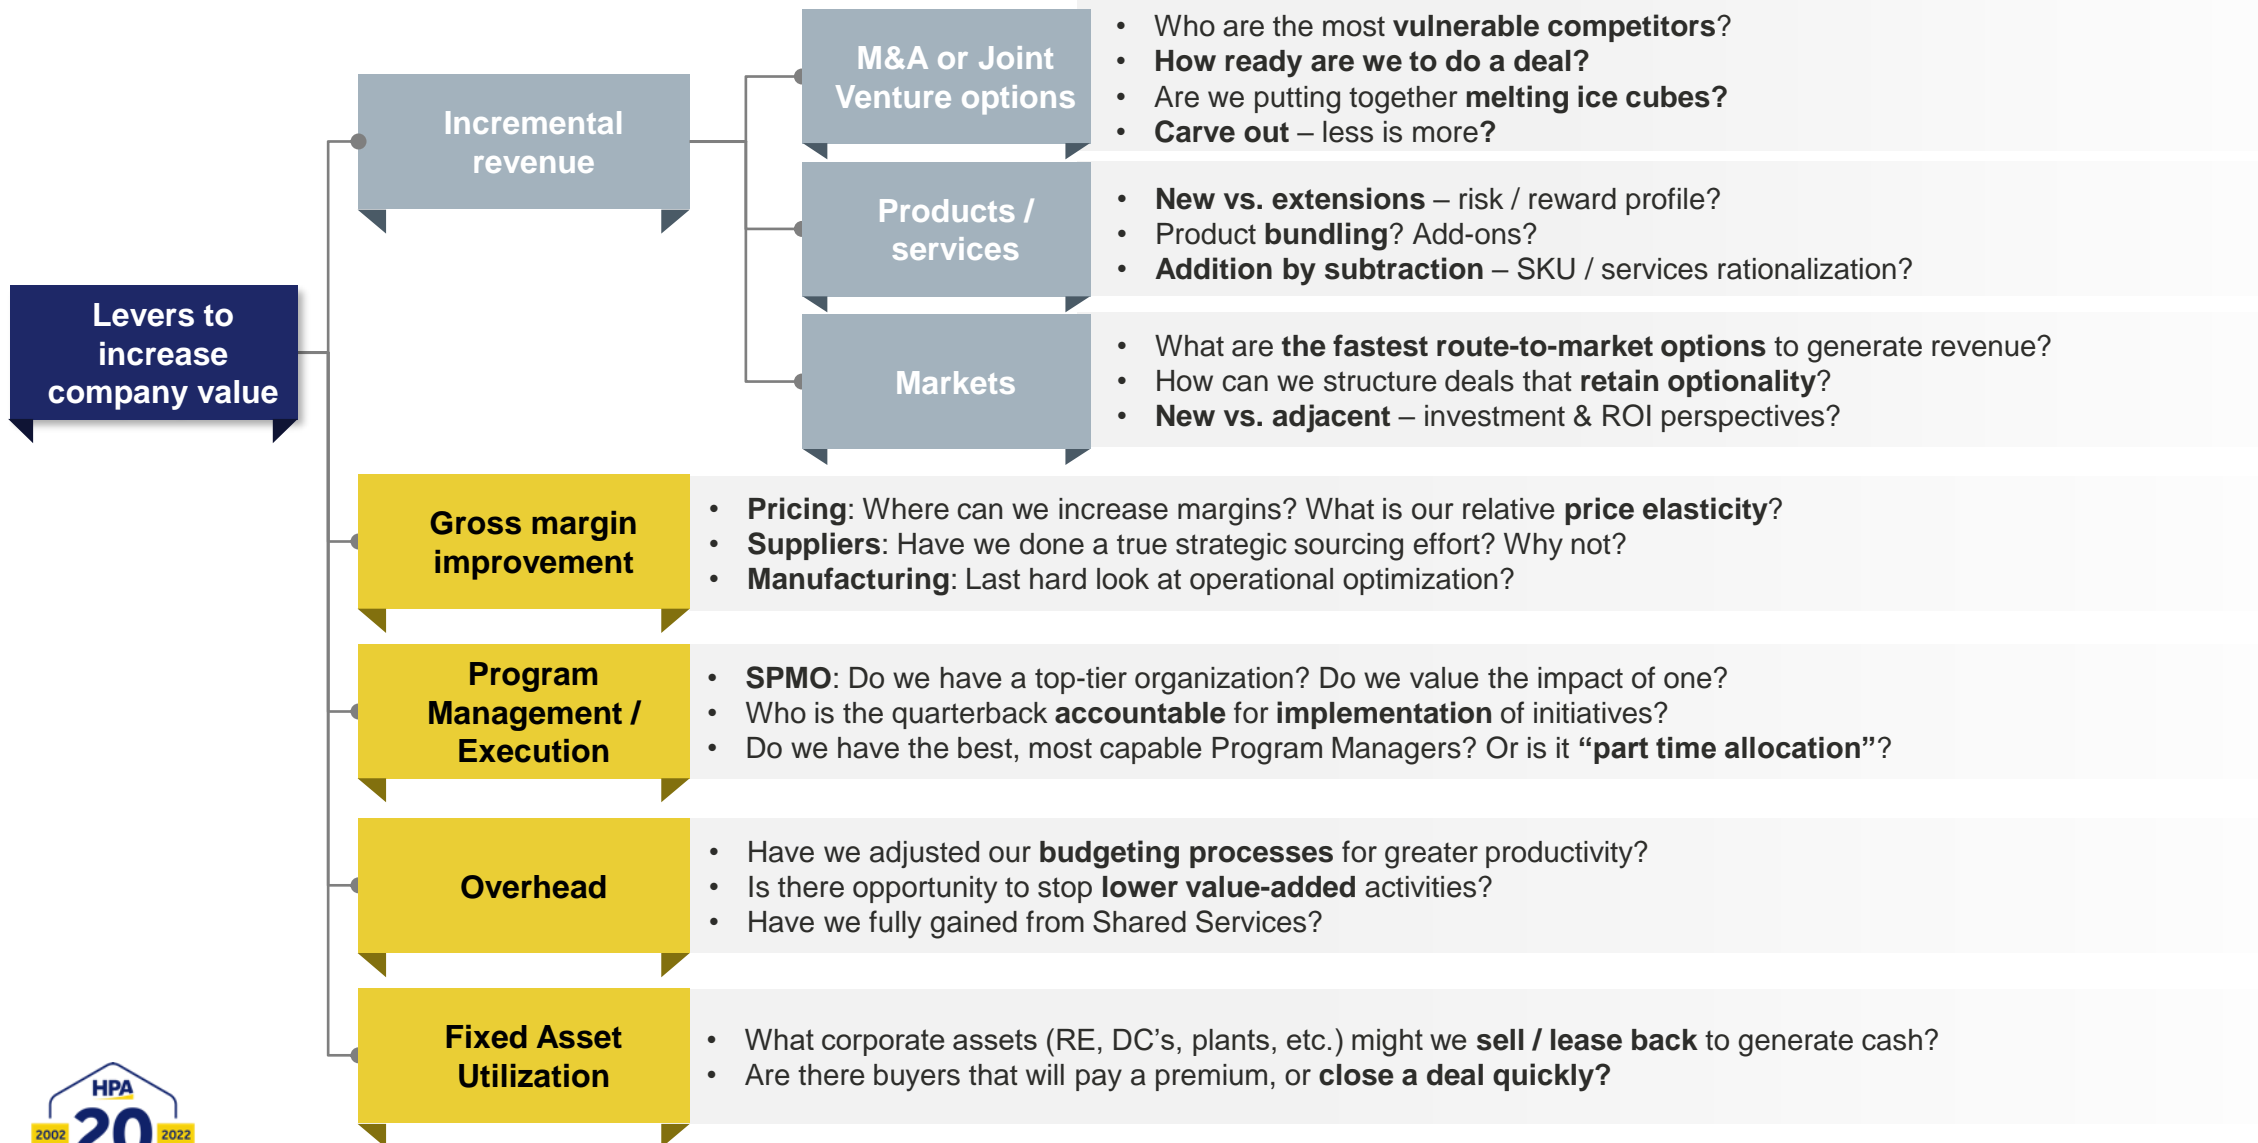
Levers to increase company value

Incremental revenue

M&A or Joint Venture options

- Who are the most vulnerable competitors?
- How ready are we to do a deal?
- Are we putting together melting ice cubes?
- Carve out – less is more?

Products / services

- New vs. extensions – risk / reward profile?
- Product bundling? Add-ons?
- Addition by subtraction – SKU / services rationalization?

Markets

- What are the fastest route-to-market options to generate revenue?
- How can we structure deals that retain optionality?
- New vs. adjacent – investment & ROI perspectives?

Gross margin improvement

- Pricing: Where can we increase margins? What is our relative price elasticity?
- Suppliers: Have we done a true strategic sourcing effort? Why not?
- Manufacturing: Last hard look at operational optimization?

Program Management / Execution

- SPMO: Do we have a top-tier organization? Do we value the impact of one?
- Who is the quarterback accountable for implementation of initiatives?
- Do we have the best, most capable Program Managers? Or is it "part time allocation"?

Overhead

- Have we adjusted our budgeting processes for greater productivity?
- Is there opportunity to stop lower value-added activities?
- Have we fully gained from Shared Services?

Fixed Asset Utilization

- What corporate assets (RE, DC's, plants, etc.) might we sell / lease back to generate cash?
- Are there buyers that will pay a premium, or close a deal quickly?

HPA 2002 20 2022